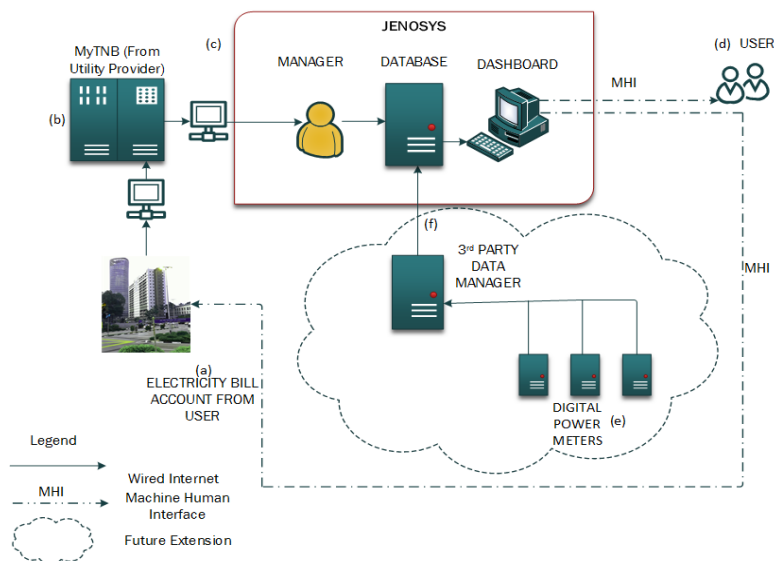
JENOSYS

MyTNB (From Utility Provider)

(b)

(c)

MANAGER

DATABASE

DASHBOARD

MHI

(d) USER

(f)

3$^{rd}$ PARTY DATA MANAGER

MHI

(a) ELECTRICITY BILL ACCOUNT FROM USER

DIGITAL POWER METERS (e)

Legend

Wired Internet

MHI

Machine Human Interface

Future Extension